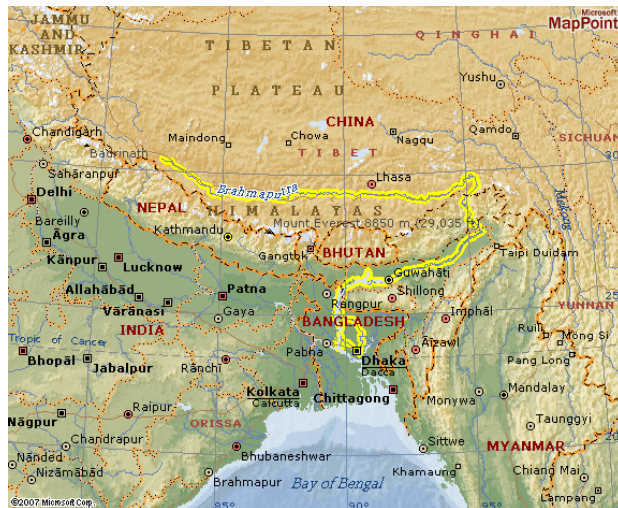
JAMMU AND KASHMIR
Microsoft MapPoint
TIBETAN
QINGHAI
PLATEAU
Yushu
Chandigarh
Maindong
Chowa
CHINA
Nagqu
Qamdo
Badrinath
TIBET
SICHUAN
Saharanpur
Lhasa
Delhi
Brahmaputra
Bareilly
NEPAL
HIMALAYAS
Mount Everest 8850 m (29,035 ft)
Agra
Kathmandu
Mekong
Kanpur
Lucknow
Gangtok
BHUTAN
Taipi Duidam
Guwahati
Allahabad
Patna
Shillong
Varanasi
Gaya
Rangpur
Imphal
INDIA
BANGLADESH
YUNNAN
Tropic of Cancer
Ruili
Mong Si
Bhopal
Jabalpur
Ranchi
Pabna
Dhaka
Aizawl
Dacca
Pang Long
Kolkata
Calcutta
Chittagong
Mandalay
Raipur
Monywa
Nagpur
ORISSA
Taunggyi
Chandrapur
Sittwe
MYANMAR
Nanded
Bhubaneshwar
Nizamabad
Khamaung
Chiang Mai
Brahmapur
Bay of Bengal
Lampang
©2007 Microsoft Corp.
85°
90°